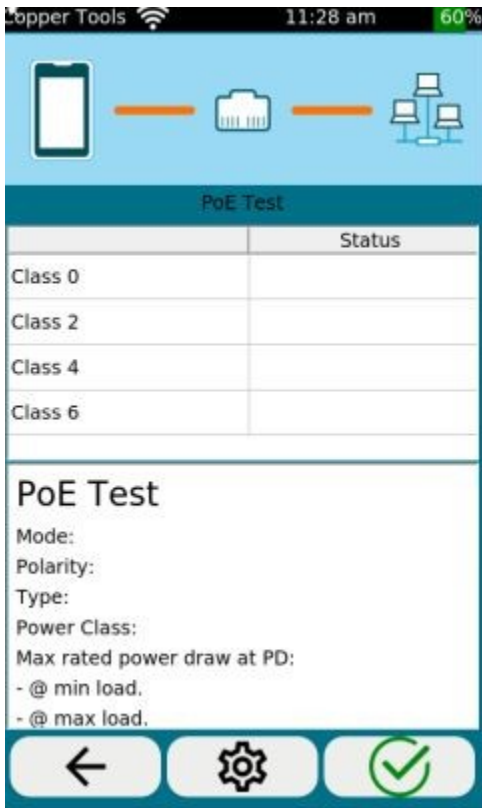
Copper Tools 11:28 am 60%

PoE Test

| | Status |
|---|---|
| Class 0 | |
| Class 2 | |
| Class 4 | |
| Class 6 | |

PoE Test

Mode:

Polarity:

Type:

Power Class:

Max rated power draw at PD:

- @ min load.

- @ max load.